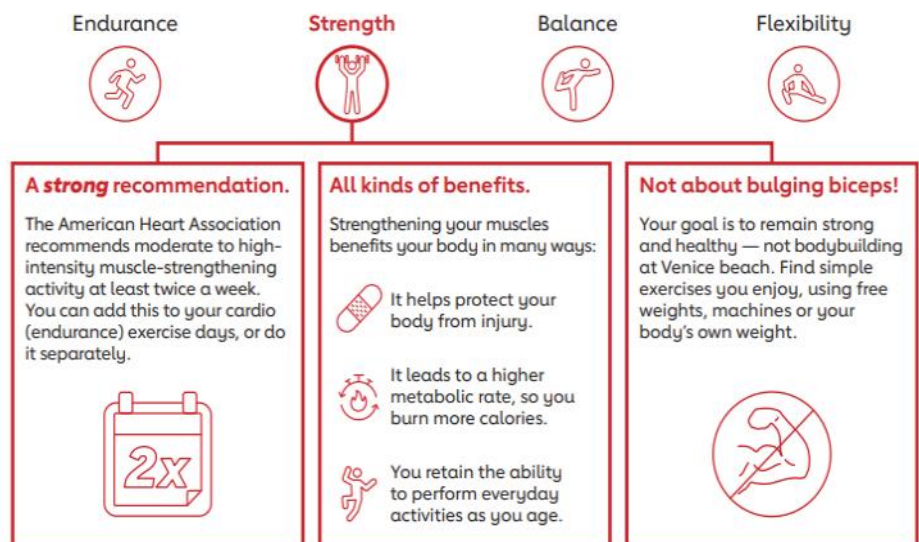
Endurance

Strength

Balance

Flexibility

A *strong* recommendation.

The American Heart Association recommends moderate to high-intensity muscle-strengthening activity at least twice a week. You can add this to your cardio (endurance) exercise days, or do it separately.

2x

All kinds of benefits.

Strengthening your muscles benefits your body in many ways:

It helps protect your body from injury.

It leads to a higher metabolic rate, so you burn more calories.

You retain the ability to perform everyday activities as you age.

Not about bulging biceps!

Your goal is to remain strong and healthy — not bodybuilding at Venice beach. Find simple exercises you enjoy, using free weights, machines or your body's own weight.